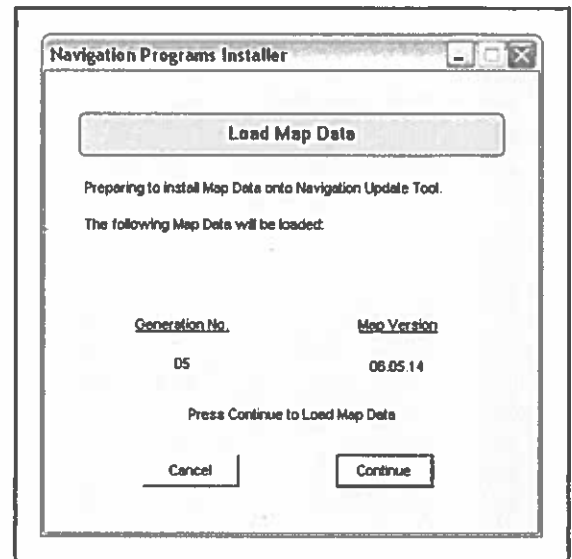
Navigation Programs Installer

Load Map Data

Preparing to install Map Data onto Navigation Update Tool.

The following Map Data will be loaded:

| Generation No. | Map Version |
|---|---|
| 05 | 08.05.14 |

Press Continue to Load Map Data

Cancel

Continue